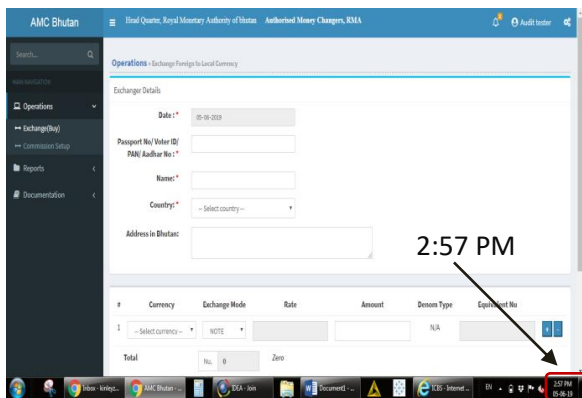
AMC Bhutan

Head Quarter, Royal Monetary Authority of bhutan Authorised Money Changers, RMA

Audit tester

Search...

MAIN NAVIGATION

Operations

Exchange(Buy)

Commission Setup

Reports

Documentation

Operations » Exchange Foreign to Local Currency

Exchanger Details

Date : * 05-06-2019

Passport No/ Voter ID/ PAN/ Aadhar No : *

Name: *

Country: * -- Select country --

Address in Bhutan:

2:57 PM

| # | Currency | Exchange Mode | Rate | Amount | Denom Type | Equivalent Nu |
|---|---|---|---|---|---|---|
| 1 | -- Select currency -- | NOTE | | | N/A | |

Total Nu. 0 Zero

Inbox - kinleyz... AMC Bhutan - ... IDEA - Join Document1 - ... ICBS - Internet ... EN 2:57 PM 05-06-19